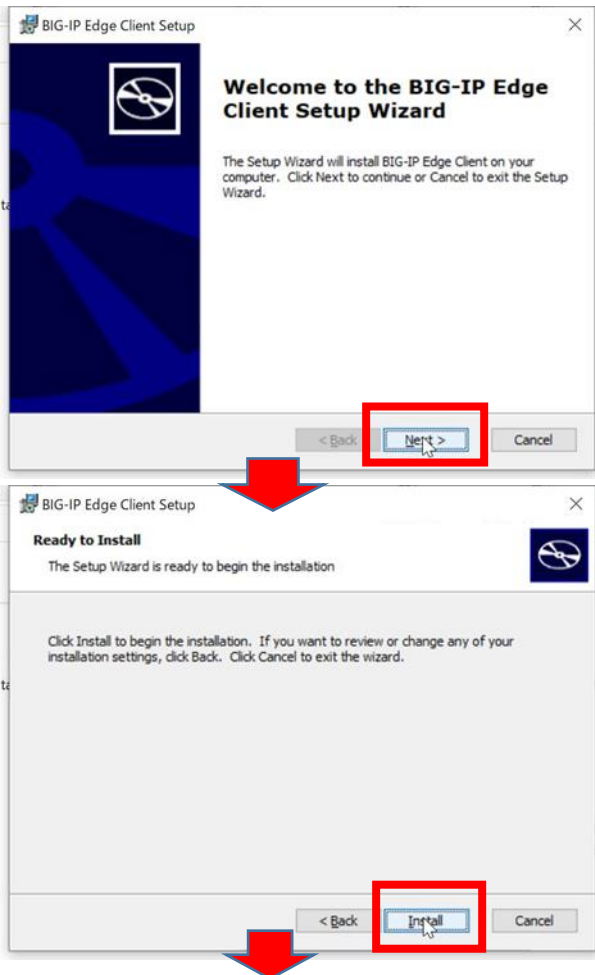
BIG-IP Edge Client Setup

Welcome to the BIG-IP Edge Client Setup Wizard

The Setup Wizard will install BIG-IP Edge Client on your computer. Click Next to continue or Cancel to exit the Setup Wizard.

< Back Next > Cancel

BIG-IP Edge Client Setup

Ready to Install

The Setup Wizard is ready to begin the installation

Click Install to begin the installation. If you want to review or change any of your installation settings, click Back. Click Cancel to exit the wizard.

< Back Install Cancel